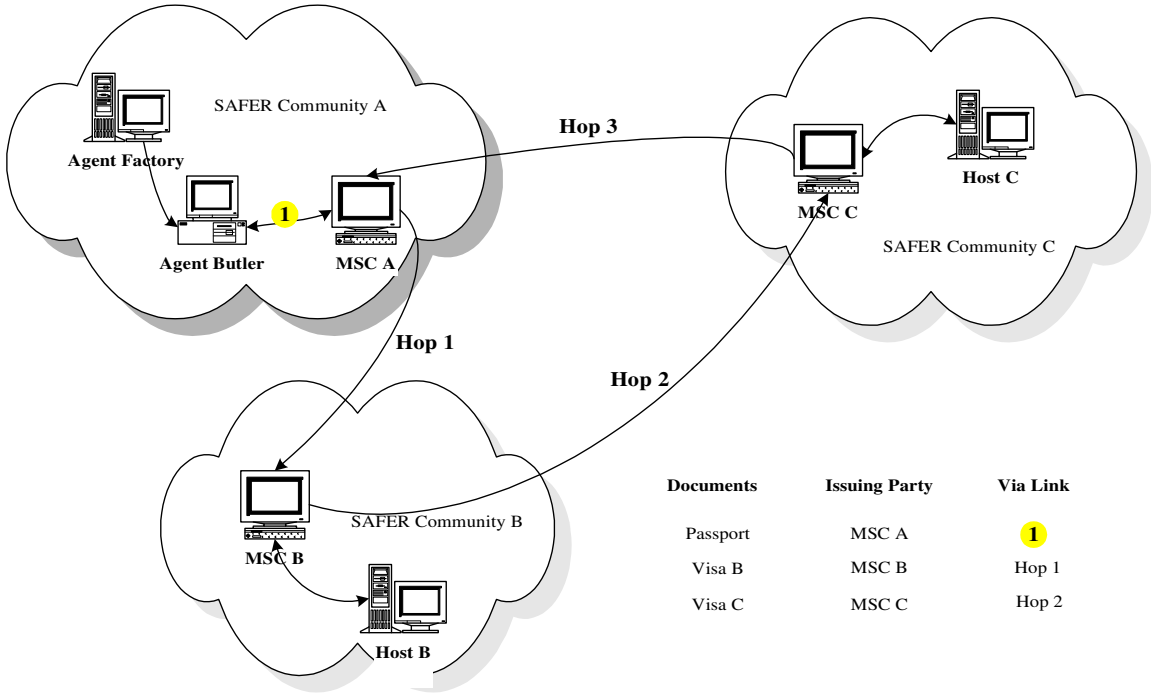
SAFER Community A

Agent Factory

1

Agent Butler

MSC A

Hop 3

MSC C

Host C

SAFER Community C

Hop 1

Hop 2

MSC B

SAFER Community B

Host B

| Documents | Issuing Party | Via Link |
|---|---|---|
| Passport | MSC A | 1 |
| Visa B | MSC B | Hop 1 |
| Visa C | MSC C | Hop 2 |